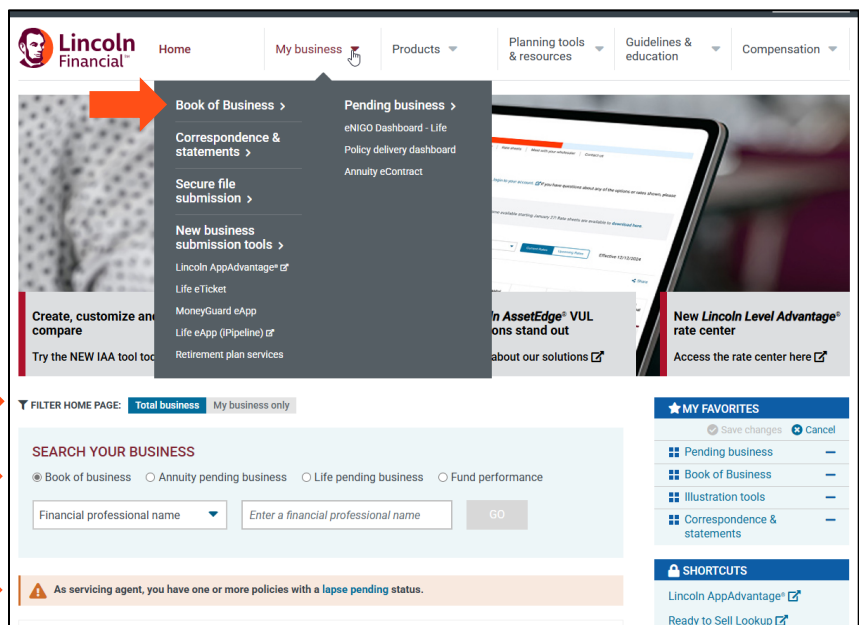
Lincoln Financial

Home

My business

Products

Planning tools & resources

Guidelines & education

Compensation

Book of Business ›

Correspondence & statements ›

Secure file submission ›

New business submission tools ›

Lincoln AppAdvantage®

Life eTicket

MoneyGuard eApp

Life eApp (iPipeline)

Retirement plan services

Pending business ›

eNIGO Dashboard - Life

Policy delivery dashboard

Annuity eContract

Create, customize and compare

Try the NEW IAA tool tod

n AssetEdge® VUL ons stand out

about our solutions

New Lincoln Level Advantage® rate center

Access the rate center here

FILTER HOME PAGE: Total business My business only

SEARCH YOUR BUSINESS

Book of business Annuity pending business Life pending business Fund performance

Financial professional name

Enter a financial professional name

GO

As servicing agent, you have one or more policies with a lapse pending status.

MY FAVORITES

Save changes Cancel

Pending business

Book of Business

Illustration tools

Correspondence & statements

SHORTCUTS

Lincoln AppAdvantage®

Ready to Sell Lookup